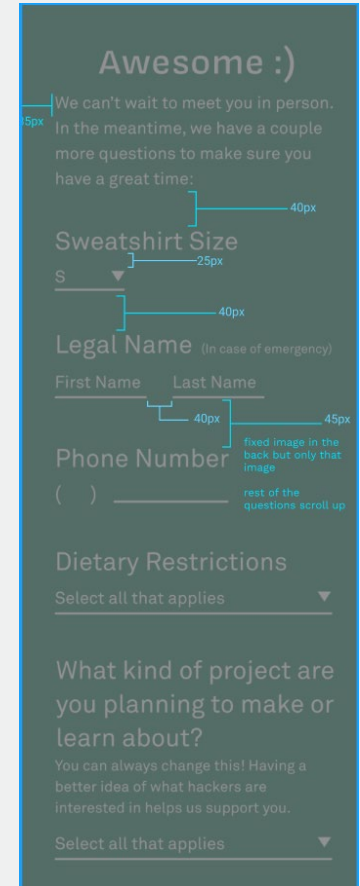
Awesome :)

35px We can't wait to meet you in person. In the meantime, we have a couple more questions to make sure you have a great time:

40px

Sweatshirt Size

S ▼ 25px

40px

Legal Name (in case of emergency)

First Name Last Name

40px 45px

fixed image in the back but only that image

Phone Number

( ) rest of the questions scroll up

Dietary Restrictions

Select all that applies ▼

What kind of project are you planning to make or learn about?

You can always change this! Having a better idea of what hackers are interested in helps us support you.

Select all that applies ▼